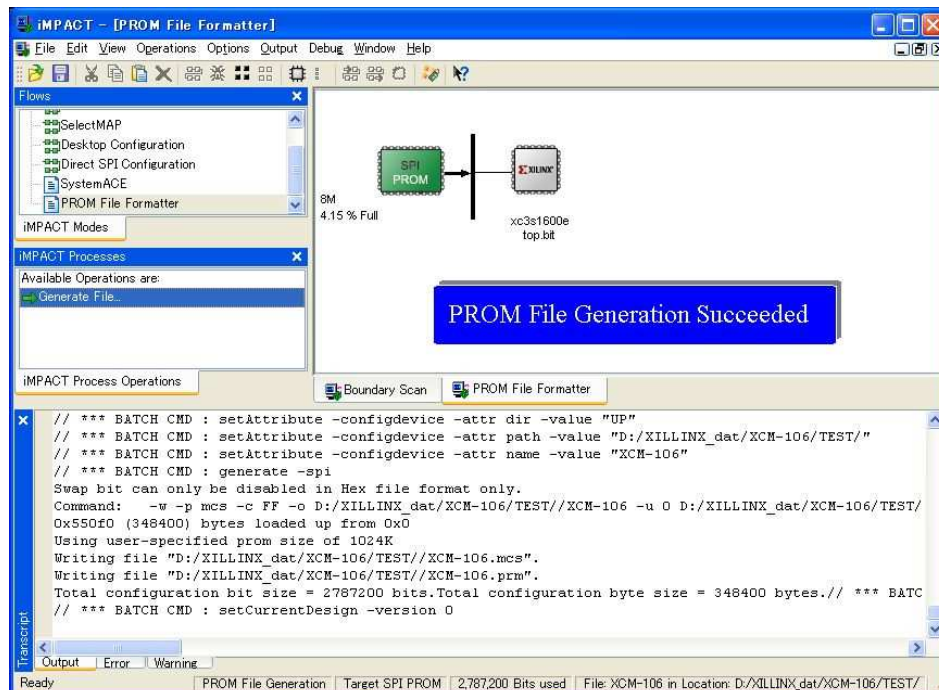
iMPACT - [PROM File Formatter]

File Edit View Operations Options Output Debug Window Help

Flows

SelectMAP
Desktop Configuration
Direct SPI Configuration
SystemACE
PROM File Formatter

iMPACT Modes

iMPACT Processes

Available Operations are:
Generate File...

iMPACT Process Operations

SPI PROM

8M
4.15 % Full

XILINX

xc3s1600e
top.bit

PROM File Generation Succeeded

Boundary Scan | PROM File Formatter

// *** BATCH CMD : setAttribute -configdevice -attr dir -value "UP"
// *** BATCH CMD : setAttribute -configdevice -attr path -value "D:/XILLINX_dat/XCM-106/TEST/"
// *** BATCH CMD : setAttribute -configdevice -attr name -value "XCM-106"
// *** BATCH CMD : generate -spi
Swap bit can only be disabled in Hex file format only.
Command: -w -p mcs -c FF -o D:/XILLINX_dat/XCM-106/TEST//XCM-106 -u 0 D:/XILLINX_dat/XCM-106/TEST/
0x550f0 (348400) bytes loaded up from 0x0
Using user-specified prom size of 1024K
Writing file "D:/XILLINX_dat/XCM-106/TEST//XCM-106.mcs".
Writing file "D:/XILLINX_dat/XCM-106/TEST//XCM-106.prm".
Total configuration bit size = 2787200 bits.Total configuration byte size = 348400 bytes.// *** BATC
// *** BATCH CMD : setCurrentDesign -version 0

Transcript

Output | Error | Warning

Ready | PROM File Generation | Target SPI PROM | 2,787,200 Bits used | File: XCM-106 in Location: D:/XILLINX_dat/XCM-106/TEST/